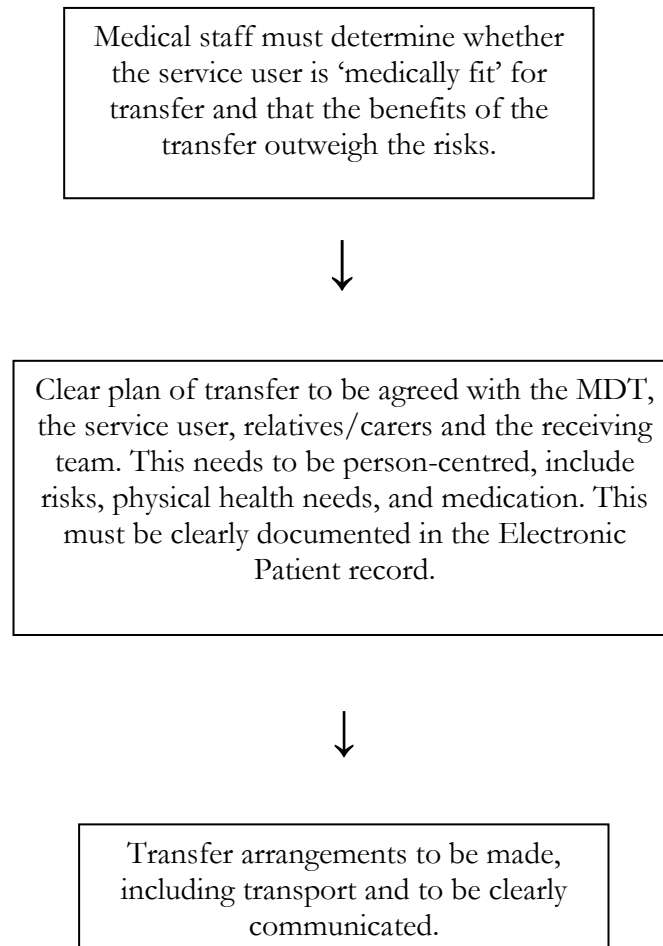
Medical staff must determine whether the service user is ‘medically fit’ for transfer and that the benefits of the transfer outweigh the risks.

↓

Clear plan of transfer to be agreed with the MDT, the service user, relatives/carers and the receiving team. This needs to be person-centred, include risks, physical health needs, and medication. This must be clearly documented in the Electronic Patient record.

↓

Transfer arrangements to be made, including transport and to be clearly communicated.